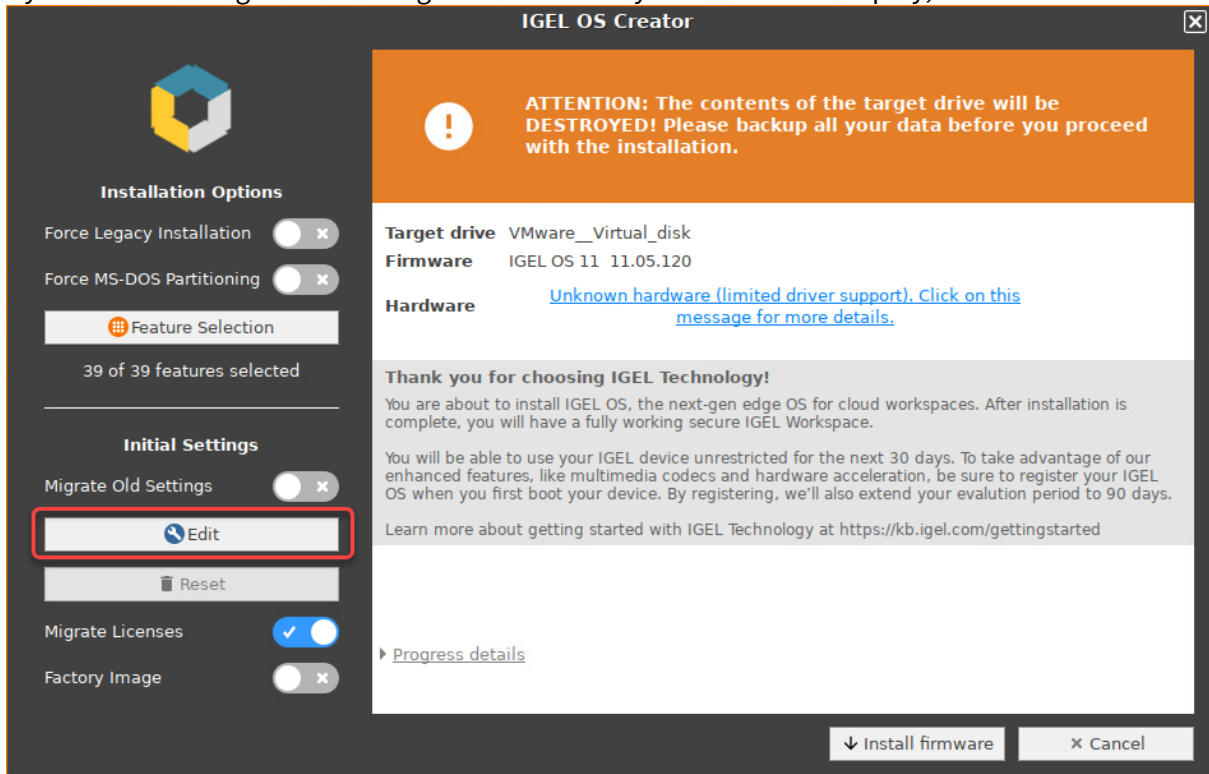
IGEL OS Creator

Installation Options

Force Legacy Installation

Force MS-DOS Partitioning

Feature Selection

39 of 39 features selected

Initial Settings

Migrate Old Settings

Edit

Reset

Migrate Licenses

Factory Image

ATTENTION: The contents of the target drive will be DESTROYED! Please backup all your data before you proceed with the installation.

| | |
|---|---|
| Target drive | VMware__Virtual_disk |
| Firmware | IGEL OS 11 11.05.120 |
| Hardware | Unknown hardware (limited driver support). Click on this message for more details. |

Thank you for choosing IGEL Technology!

You are about to install IGEL OS, the next-gen edge OS for cloud workspaces. After installation is complete, you will have a fully working secure IGEL Workspace.

You will be able to use your IGEL device unrestricted for the next 30 days. To take advantage of our enhanced features, like multimedia codecs and hardware acceleration, be sure to register your IGEL OS when you first boot your device. By registering, we'll also extend your evalution period to 90 days.

Learn more about getting started with IGEL Technology at https://kb.igel.com/gettingstarted

Progress details

Install firmware

Cancel